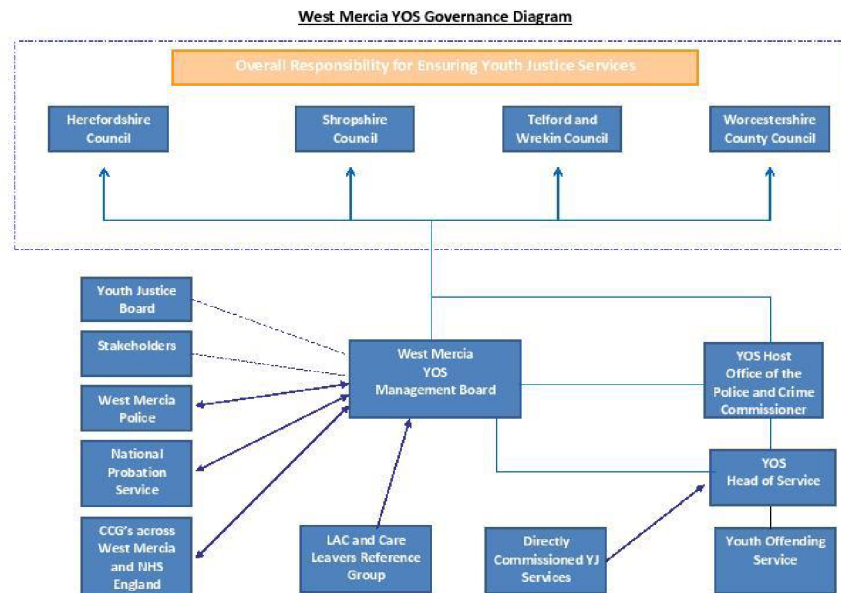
West Mercia YOS Governance Diagram

Overall Responsibility for Ensuring Youth Justice Services

Herefordshire Council

Shropshire Council

Telford and Wrekin Council

Worcestershire County Council

Youth Justice Board

Stakeholders

West Mercia Police

National Probation Service

CCG's across West Mercia and NHS England

West Mercia YOS Management Board

YOS Host Office of the Police and Crime Commissioner

YOS Head of Service

LAC and Care Leavers Reference Group

Directly Commissioned YJ Services

Youth Offending Service